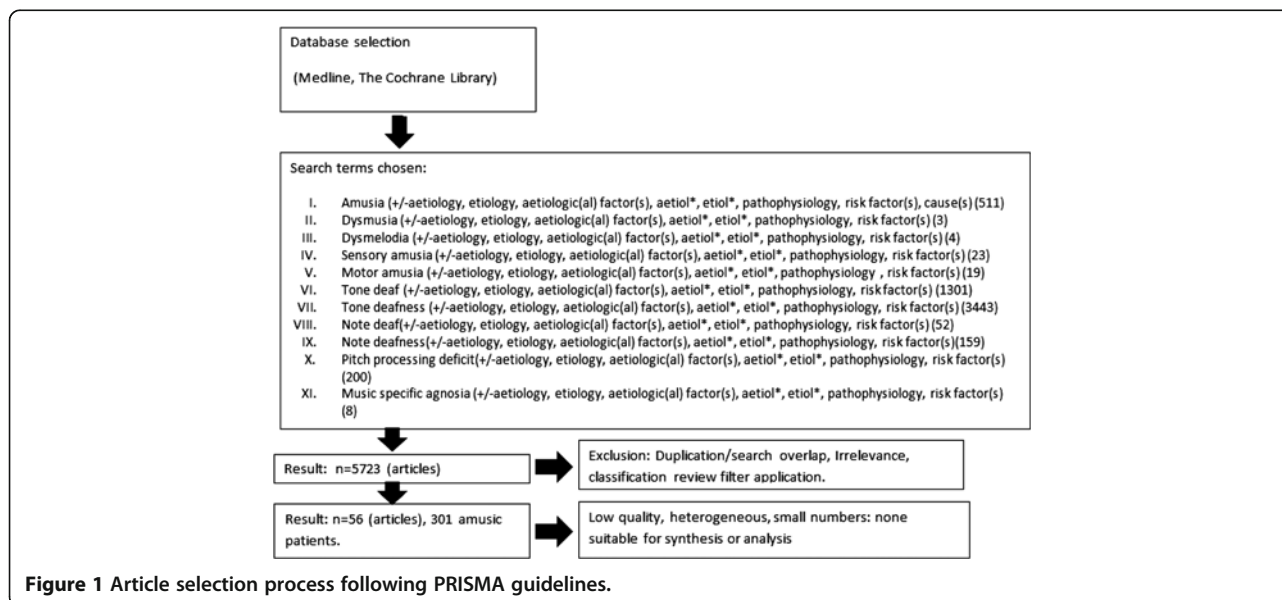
Database selection

(Medline, The Cochrane Library)

Search terms chosen:

I. Amusia (+/-aetiology, etiology, aetiologic(al) factor(s), aetiol*, etiol*, pathophysiology, risk factor(s), cause(s) (511)
II. Dysmusia (+/-aetiology, etiology, aetiologic(al) factor(s), aetiol*, etiol*, pathophysiology, risk factor(s) (3)
III. Dysmelodia (+/-aetiology, etiology, aetiologic(al) factor(s), aetiol*, etiol*, pathophysiology, risk factor(s) (4)
IV. Sensory amusia (+/-aetiology, etiology, aetiologic(al) factor(s), aetiol*, etiol*, pathophysiology, risk factor(s) (23)
V. Motor amusia (+/-aetiology, etiology, aetiologic(al) factor(s), aetiol*, etiol*, pathophysiology , risk factor(s) (19)
VI. Tone deaf (+/-aetiology, etiology, aetiologic(al) factor(s), aetiol*, etiol*, pathophysiology, risk factor(s) (1301)
VII. Tone deafness (+/-aetiology, etiology, aetiologic(al) factor(s), aetiol*, etiol*, pathophysiology, risk factor(s) (3443)
VIII. Note deaf(+/-aetiology, etiology, aetiologic(al) factor(s), aetiol*, etiol*, pathophysiology, risk factor(s) (52)
IX. Note deafness(+/-aetiology, etiology, aetiologic(al) factor(s), aetiol*, etiol*, pathophysiology, risk factor(s)(159)
X. Pitch processing deficit(+/-aetiology, etiology, aetiologic(al) factor(s), aetiol*, etiol*, pathophysiology, risk factor(s) (200)
XI. Music specific agnosia (+/-aetiology, etiology, aetiologic(al) factor(s), aetiol*, etiol*, pathophysiology, risk factor(s) (8)

Result: n=5723 (articles)

Exclusion: Duplication/search overlap, Irrelevance, classification review filter application.

Result: n=56 (articles), 301 amusic patients.

Low quality, heterogeneous, small numbers: none suitable for synthesis or analysis

**Figure 1 Article selection process following PRISMA guidelines.**